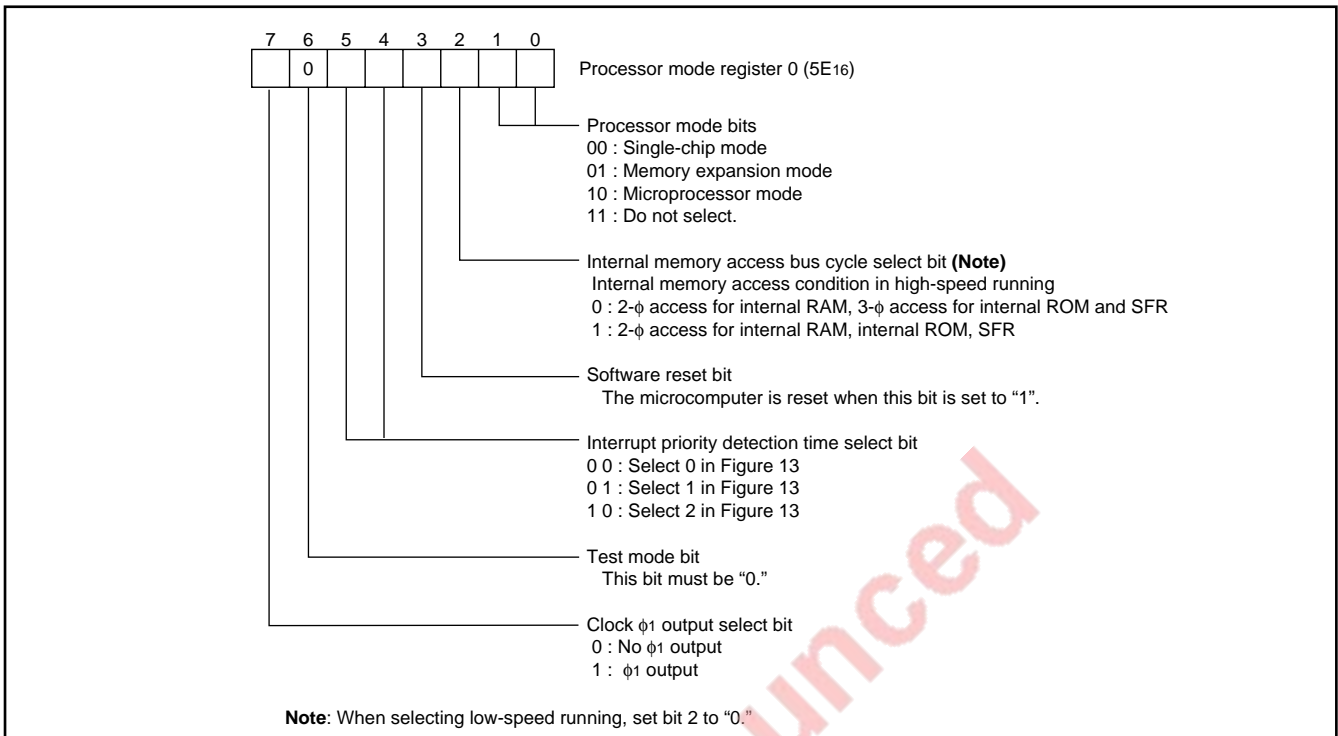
7 6 5 4 3 2 1 0

0

Processor mode register 0 ($5E_{16}$)

Processor mode bits
00 : Single-chip mode
01 : Memory expansion mode
10 : Microprocessor mode
11 : Do not select.

Internal memory access bus cycle select bit **(Note)**
Internal memory access condition in high-speed running
0 : 2-$\phi$ access for internal RAM, 3-$\phi$ access for internal ROM and SFR
1 : 2-$\phi$ access for internal RAM, internal ROM, SFR

Software reset bit
The microcomputer is reset when this bit is set to “1”.

Interrupt priority detection time select bit
0 0 : Select 0 in Figure 13
0 1 : Select 1 in Figure 13
1 0 : Select 2 in Figure 13

Test mode bit
This bit must be “0.”

Clock $\phi_1$ output select bit
0 : No $\phi_1$ output
1 : $\phi_1$ output

**Note**: When selecting low-speed running, set bit 2 to “0.”

nced